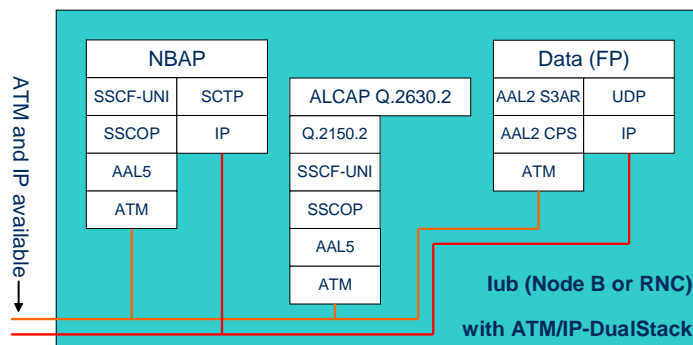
ATM and IP available

NBAP

| SSCF-UNI | SCTP |
|---|---|
| SSCOP | IP |
| AAL5 | |
| ATM | |

ALCAP Q.2630.2

Q.2150.2

SSCF-UNI

SSCOP

AAL5

ATM

Data (FP)

| AAL2 S3AR | UDP |
|---|---|
| AAL2 CPS | IP |
| ATM | |

Iub (Node B or RNC)

with ATM/IP-DualStack